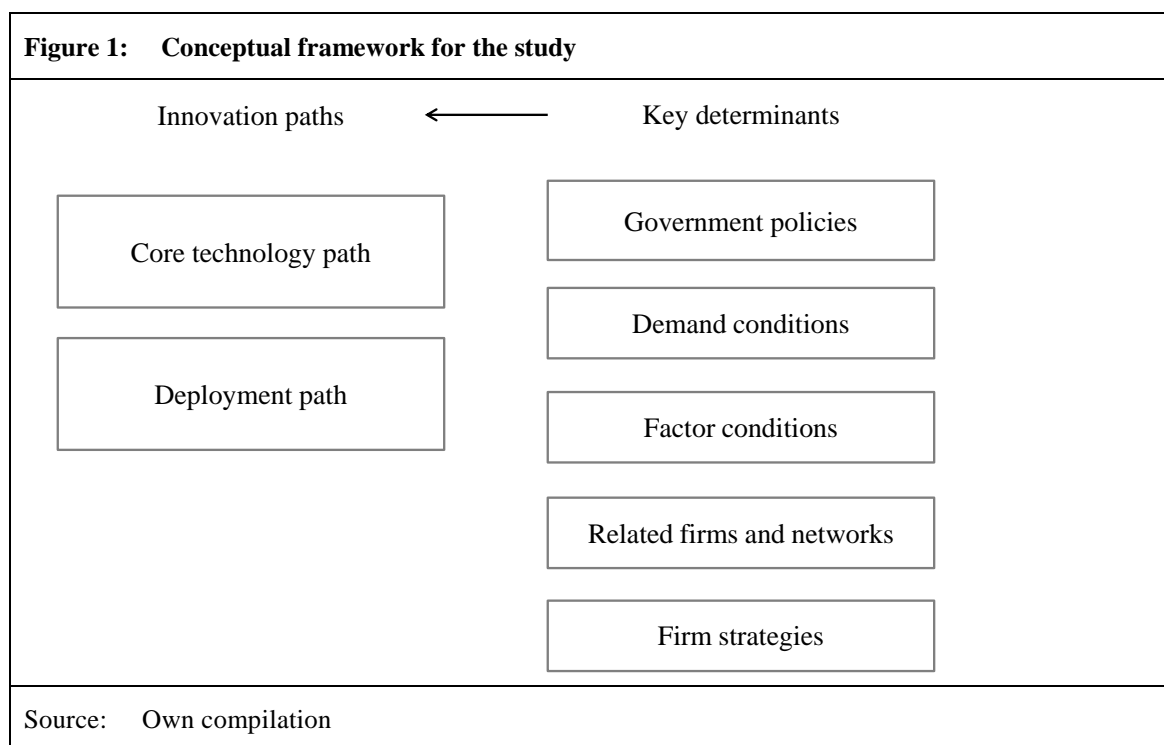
Figure 1: Conceptual framework for the study

Innovation paths

Key determinants

Core technology path

Deployment path

Government policies

Demand conditions

Factor conditions

Related firms and networks

Firm strategies

Source: Own compilation